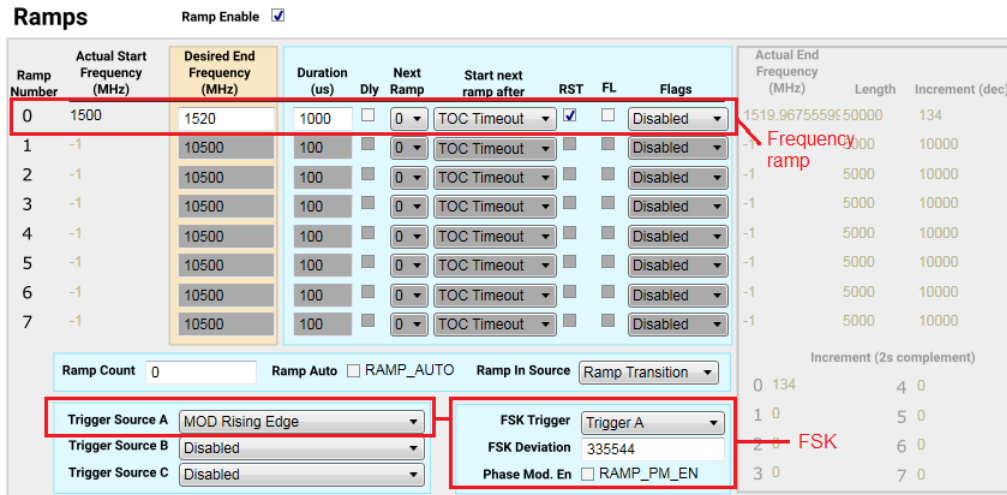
Ramps

Ramp Enable ☑

| Ramp Number | Actual Start Frequency (MHz) | Desired End Frequency (MHz) | Duration (us) | Dly | Next Ramp | Start next ramp after | RST | FL | Flags | Actual End Frequency (MHz) | Length | Increment (dec) |
|---|---|---|---|---|---|---|---|---|---|---|---|---|
| 0 | 1500 | 1520 | 1000 | ☐ | 0 | TOC Timeout | ☑ | ☐ | Disabled | 1519.9675559 | 50000 | 134 |
| 1 | -1 | 10500 | 100 | | 0 | TOC Timeout | | | Disabled | -1 | 5000 | 10000 |
| 2 | -1 | 10500 | 100 | | 0 | TOC Timeout | | | Disabled | -1 | 5000 | 10000 |
| 3 | -1 | 10500 | 100 | | 0 | TOC Timeout | | | Disabled | -1 | 5000 | 10000 |
| 4 | -1 | 10500 | 100 | | 0 | TOC Timeout | | | Disabled | -1 | 5000 | 10000 |
| 5 | -1 | 10500 | 100 | | 0 | TOC Timeout | | | Disabled | -1 | 5000 | 10000 |
| 6 | -1 | 10500 | 100 | | 0 | TOC Timeout | | | Disabled | -1 | 5000 | 10000 |
| 7 | -1 | 10500 | 100 | | 0 | TOC Timeout | | | Disabled | -1 | 5000 | 10000 |

Frequency ramp

Ramp Count 0 Ramp Auto ☐ RAMP_AUTO Ramp In Source Ramp Transition

Increment (2s complement)
0 134 4 0
1 0 5 0
2 0 6 0
3 0 7 0

Trigger Source A MOD Rising Edge
Trigger Source B Disabled
Trigger Source C Disabled

FSK Trigger Trigger A
FSK Deviation 335544
Phase Mod. En ☐ RAMP_PM_EN

FSK